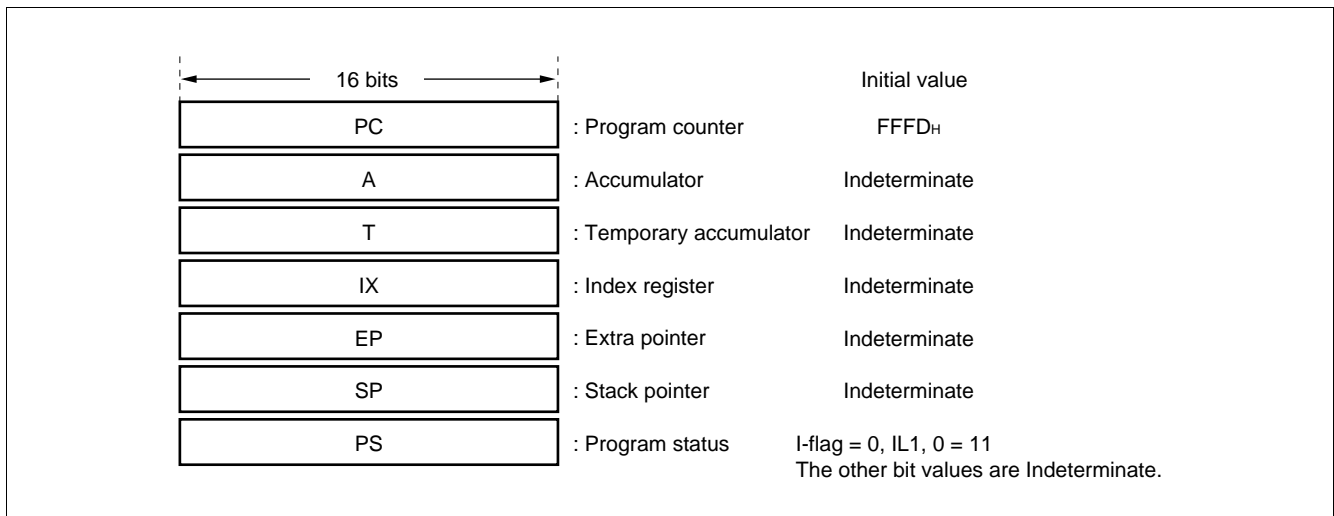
16 bits

Initial value

PC : Program counter $FFFD_H$

A : Accumulator Indeterminate

T : Temporary accumulator Indeterminate

IX : Index register Indeterminate

EP : Extra pointer Indeterminate

SP : Stack pointer Indeterminate

PS : Program status I-flag = 0, IL1, 0 = 11
The other bit values are Indeterminate.